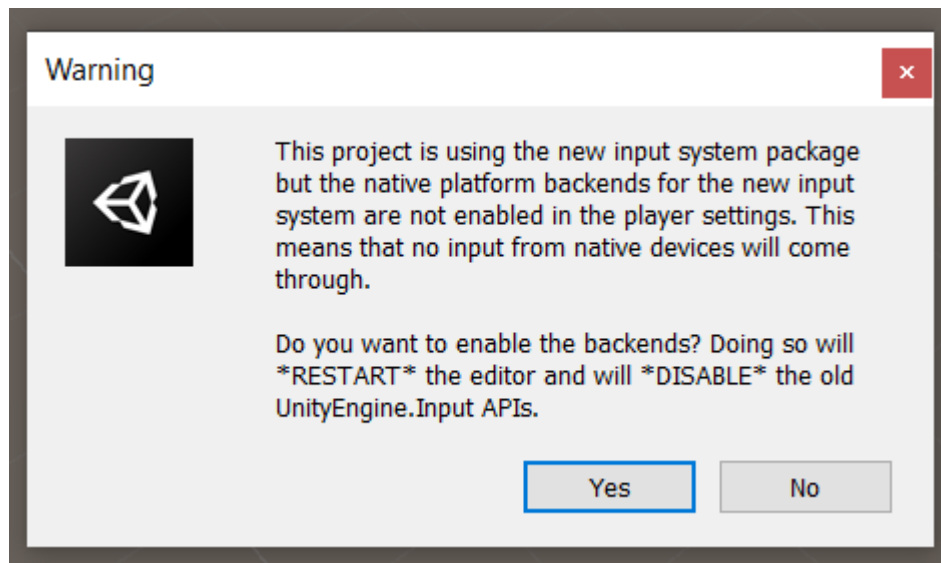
Warning

×

This project is using the new input system package but the native platform backends for the new input system are not enabled in the player settings. This means that no input from native devices will come through.

Do you want to enable the backends? Doing so will *RESTART* the editor and will *DISABLE* the old UnityEngine.Input APIs.

Yes

No